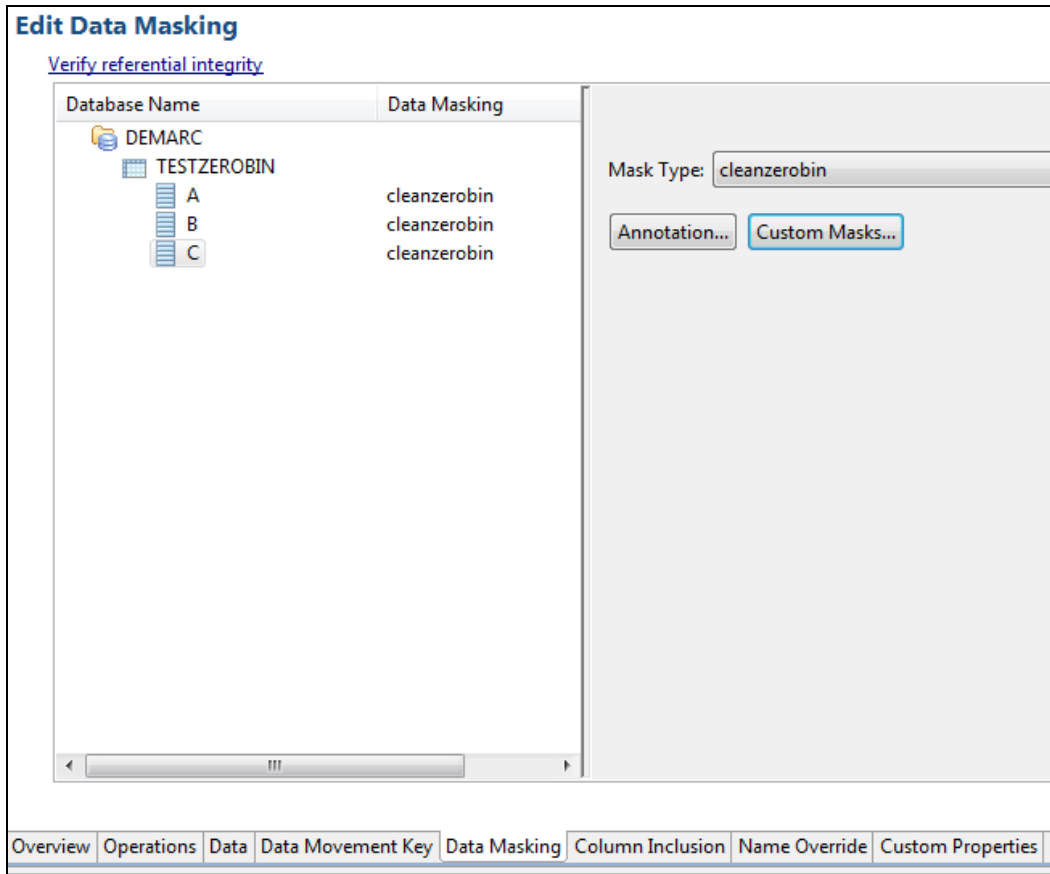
Edit Data Masking

Verify referential integrity

| Database Name | Data Masking |
|---|---|
| DEMARC | |
| TESTZEROBIN | |
| A | cleanzerobin |
| B | cleanzerobin |
| C | cleanzerobin |

Mask Type: cleanzerobin

Annotation... Custom Masks...

Overview | Operations | Data | Data Movement Key | Data Masking | Column Inclusion | Name Override | Custom Properties